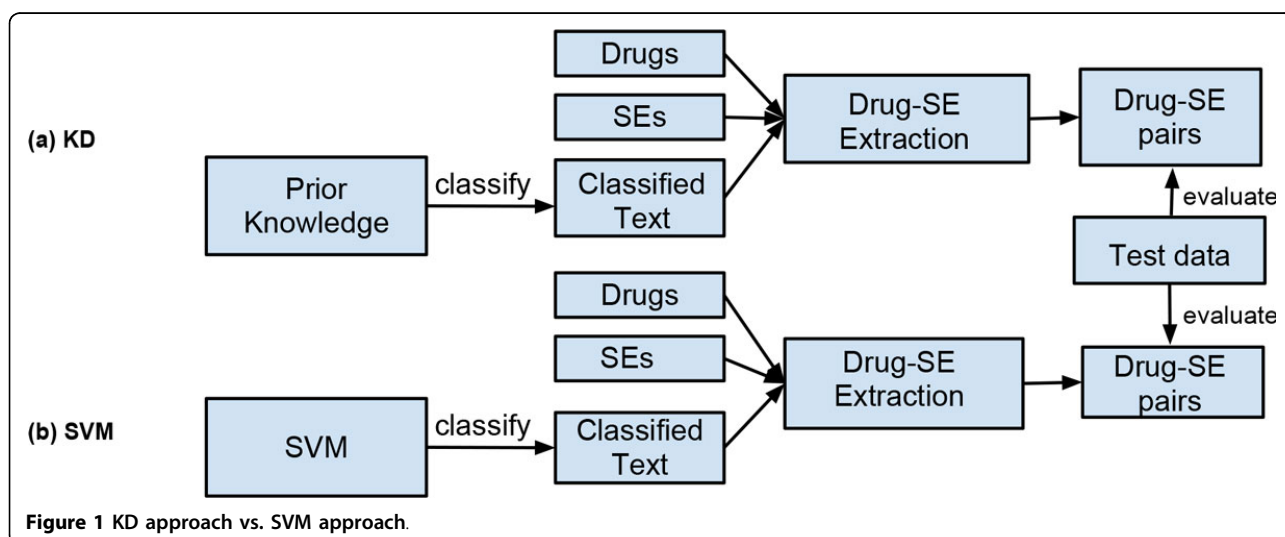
(a) KD

Drugs

SEs

Drug-SE Extraction

Drug-SE pairs

Prior Knowledge

classify

Classified Text

evaluate

Test data

evaluate

Drugs

SEs

Drug-SE Extraction

Drug-SE pairs

(b) SVM

SVM

classify

Classified Text

Figure 1 KD approach vs. SVM approach.